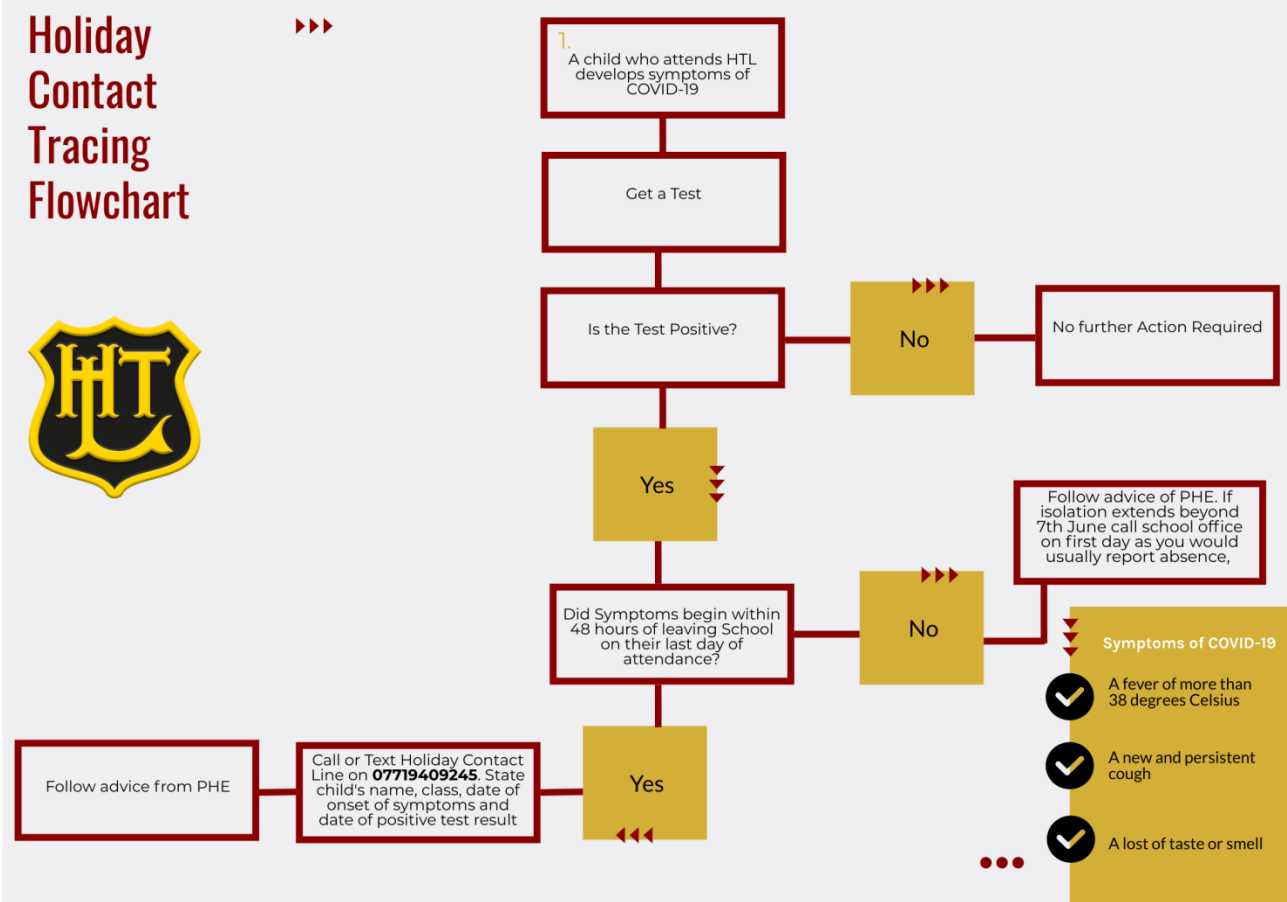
Holiday Contact Tracing Flowchart

HTL

1.
A child who attends HTL develops symptoms of COVID-19

Get a Test

Is the Test Positive?

No

No further Action Required

Yes

Follow advice of PHE. If isolation extends beyond 7th June call school office on first day as you would usually report absence,

Did Symptoms begin within 48 hours of leaving School on their last day of attendance?

No

Symptoms of COVID-19

A fever of more than 38 degrees Celsius

A new and persistent cough

A lost of taste or smell

Follow advice from PHE

Call or Text Holiday Contact Line on **07719409245**. State child's name, class, date of onset of symptoms and date of positive test result

Yes